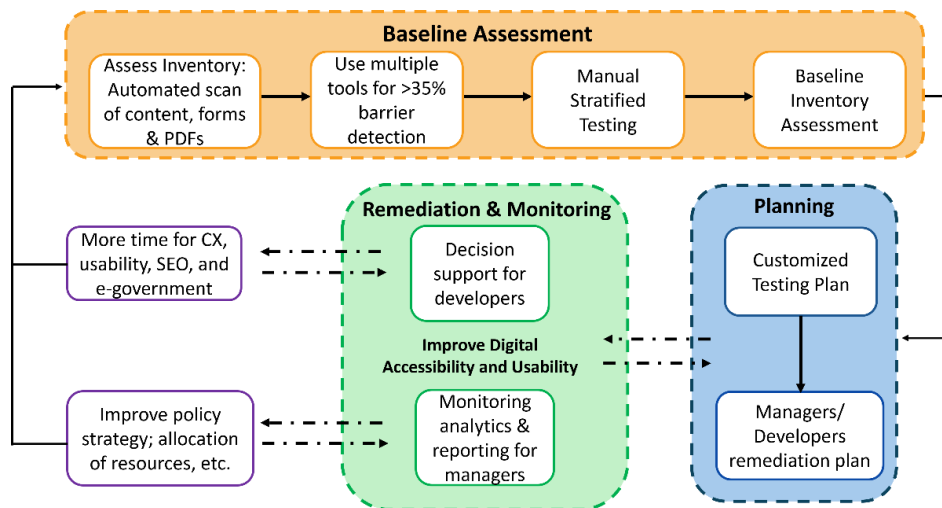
Baseline Assessment

Assess Inventory: Automated scan of content, forms & PDFs

Use multiple tools for >35% barrier detection

Manual Stratified Testing

Baseline Inventory Assessment

Remediation & Monitoring

Planning

More time for CX, usability, SEO, and e-government

Decision support for developers

Customized Testing Plan

Improve Digital Accessibility and Usability

Improve policy strategy; allocation of resources, etc.

Monitoring analytics & reporting for managers

Managers/ Developers remediation plan